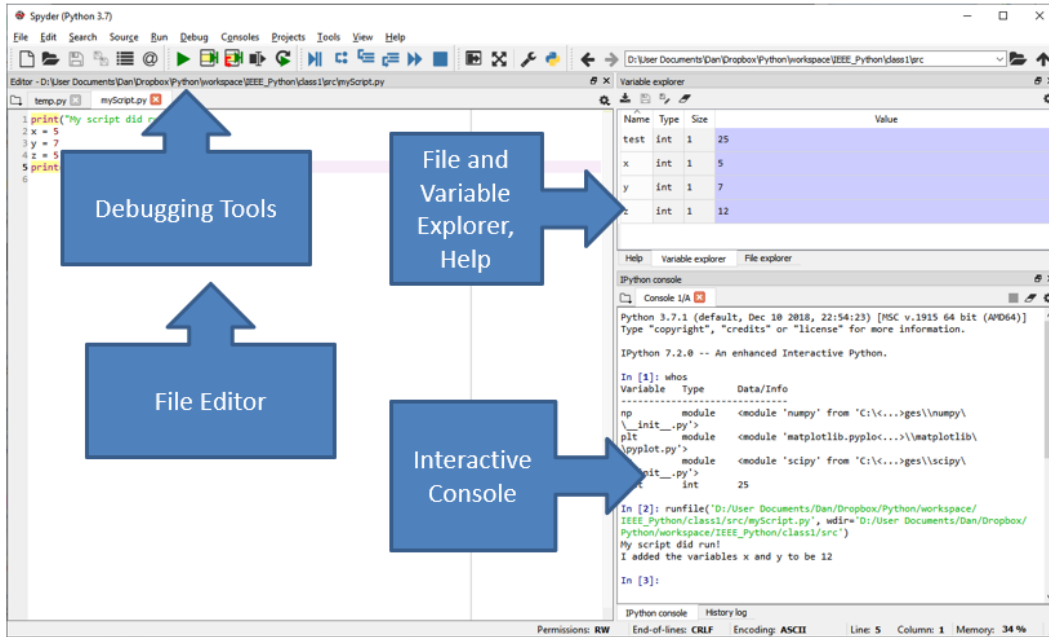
Spyder (Python 3.7)

File Edit Search Source Run Debug Consoles Projects Tools View Help

D:\User Documents\Dan\Dropbox\Python\workspace\IEEE_Python\class1\src

Editor - D:\User Documents\Dan\Dropbox\Python\workspace\IEEE_Python\class1\src\myScript.py

temp.py myScript.py

1 print("My script did r
2 x = 5
3 y = 7
4 z = 5
5 print
6

Debugging Tools

File Editor

File and Variable Explorer, Help

Interactive Console

Variable explorer

| Name | Type | Size | Value |
|---|---|---|---|
| test | int | 1 | 25 |
| x | int | 1 | 5 |
| y | int | 1 | 7 |
| z | int | 1 | 12 |

Help Variable explorer File explorer

IPython console

Console 1/A

Python 3.7.1 (default, Dec 10 2018, 22:54:23) [MSC v.1915 64 bit (AMD64)]
Type "copyright", "credits" or "license" for more information.

IPython 7.2.0 -- An enhanced Interactive Python.

In [1]: whos
Variable Type Data/Info
------------------------------
np module <module 'numpy' from 'C:\<...>ges\\numpy\\__init__.py'>
plt module <module 'matplotlib.pyplo<...>\\matplotlib\\pyplot.py'>
 module <module 'scipy' from 'C:\<...>ges\\scipy\\__init__.py'>
 int 25

In [2]: runfile('D:/User Documents/Dan/Dropbox/Python/workspace/IEEE_Python/class1/src/myScript.py', wdir='D:/User Documents/Dan/Dropbox/Python/workspace/IEEE_Python/class1/src')
My script did run!
I added the variables x and y to be 12

In [3]:

IPython console History log

Permissions: RW End-of-lines: CRLF Encoding: ASCII Line: 5 Column: 1 Memory: 34 %